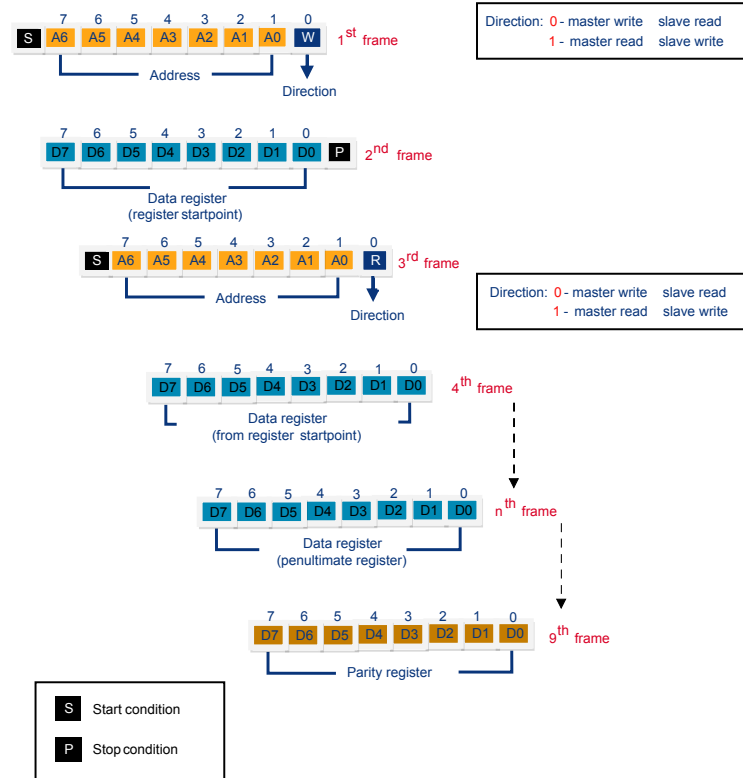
Direction: 0 - master write slave read
1 - master read slave write

7 6 5 4 3 2 1 0
S A6 A5 A4 A3 A2 A1 A0 W $1^{st}$ frame
Address
Direction

7 6 5 4 3 2 1 0
D7 D6 D5 D4 D3 D2 D1 D0 P $2^{nd}$ frame
Data register
(register startpoint)

7 6 5 4 3 2 1 0
S A6 A5 A4 A3 A2 A1 A0 R $3^{rd}$ frame
Address
Direction

Direction: 0 - master write slave read
1 - master read slave write

7 6 5 4 3 2 1 0
D7 D6 D5 D4 D3 D2 D1 D0 $4^{th}$ frame
Data register
(from register startpoint)

7 6 5 4 3 2 1 0
D7 D6 D5 D4 D3 D2 D1 D0 $n^{th}$ frame
Data register
(penultimate register)

7 6 5 4 3 2 1 0
D7 D6 D5 D4 D3 D2 D1 D0 $9^{th}$ frame
Parity register

S Start condition
P Stop condition